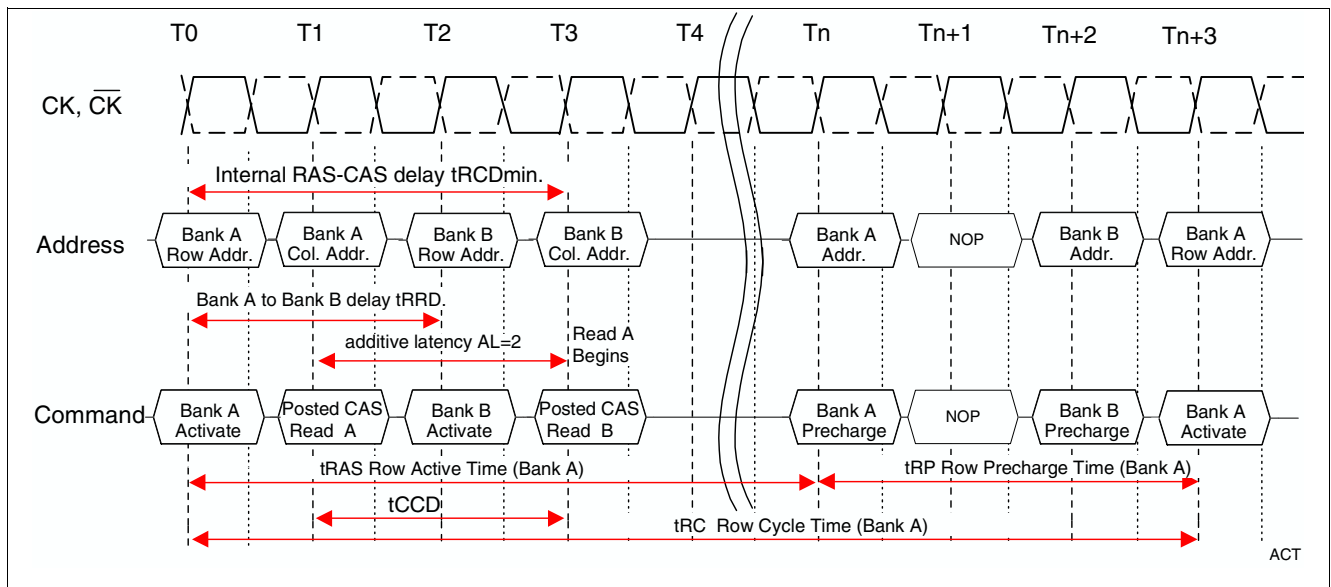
T0 T1 T2 T3 T4 Tn Tn+1 Tn+2 Tn+3

CK, $\overline{CK}$

Internal RAS-CAS delay tRCDmin.

Address

Bank A Row Addr.

Bank A Col. Addr.

Bank B Row Addr.

Bank B Col. Addr.

Bank A Addr.

NOP

Bank B Addr.

Bank A Row Addr.

Bank A to Bank B delay tRRD.

additive latency AL=2

Read A Begins

Command

Bank A Activate

Posted CAS Read A

Bank B Activate

Posted CAS Read B

Bank A Precharge

NOP

Bank B Precharge

Bank A Activate

tRAS Row Active Time (Bank A)

tRP Row Precharge Time (Bank A)

tCCD

tRC Row Cycle Time (Bank A)

ACT